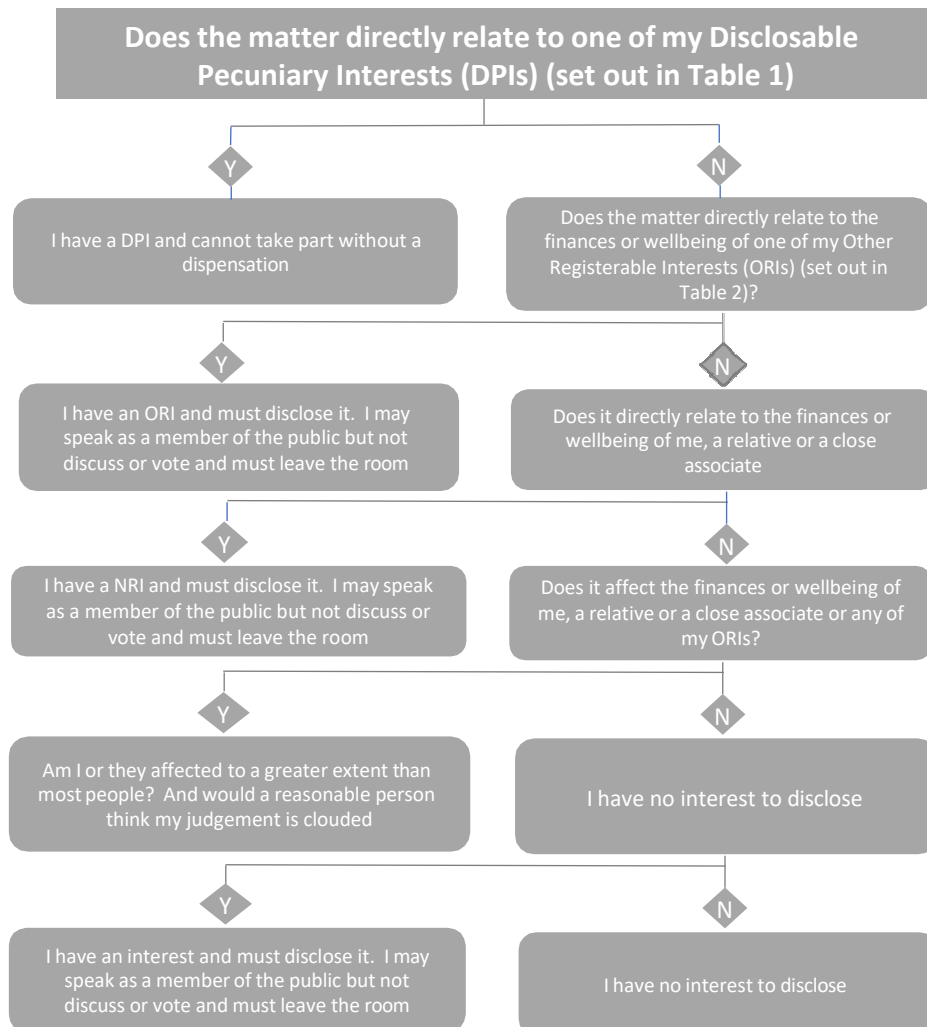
Does the matter directly relate to one of my Disclosable Pecuniary Interests (DPIs) (set out in Table 1)

Y

N

I have a DPI and cannot take part without a dispensation

Does the matter directly relate to the finances or wellbeing of one of my Other Registerable Interests (ORIs) (set out in Table 2)?

Y

N

I have an ORI and must disclose it. I may speak as a member of the public but not discuss or vote and must leave the room

Does it directly relate to the finances or wellbeing of me, a relative or a close associate

Y

N

I have a NRI and must disclose it. I may speak as a member of the public but not discuss or vote and must leave the room

Does it affect the finances or wellbeing of me, a relative or a close associate or any of my ORIs?

Y

N

Am I or they affected to a greater extent than most people? And would a reasonable person think my judgement is clouded

I have no interest to disclose

Y

N

I have an interest and must disclose it. I may speak as a member of the public but not discuss or vote and must leave the room

I have no interest to disclose